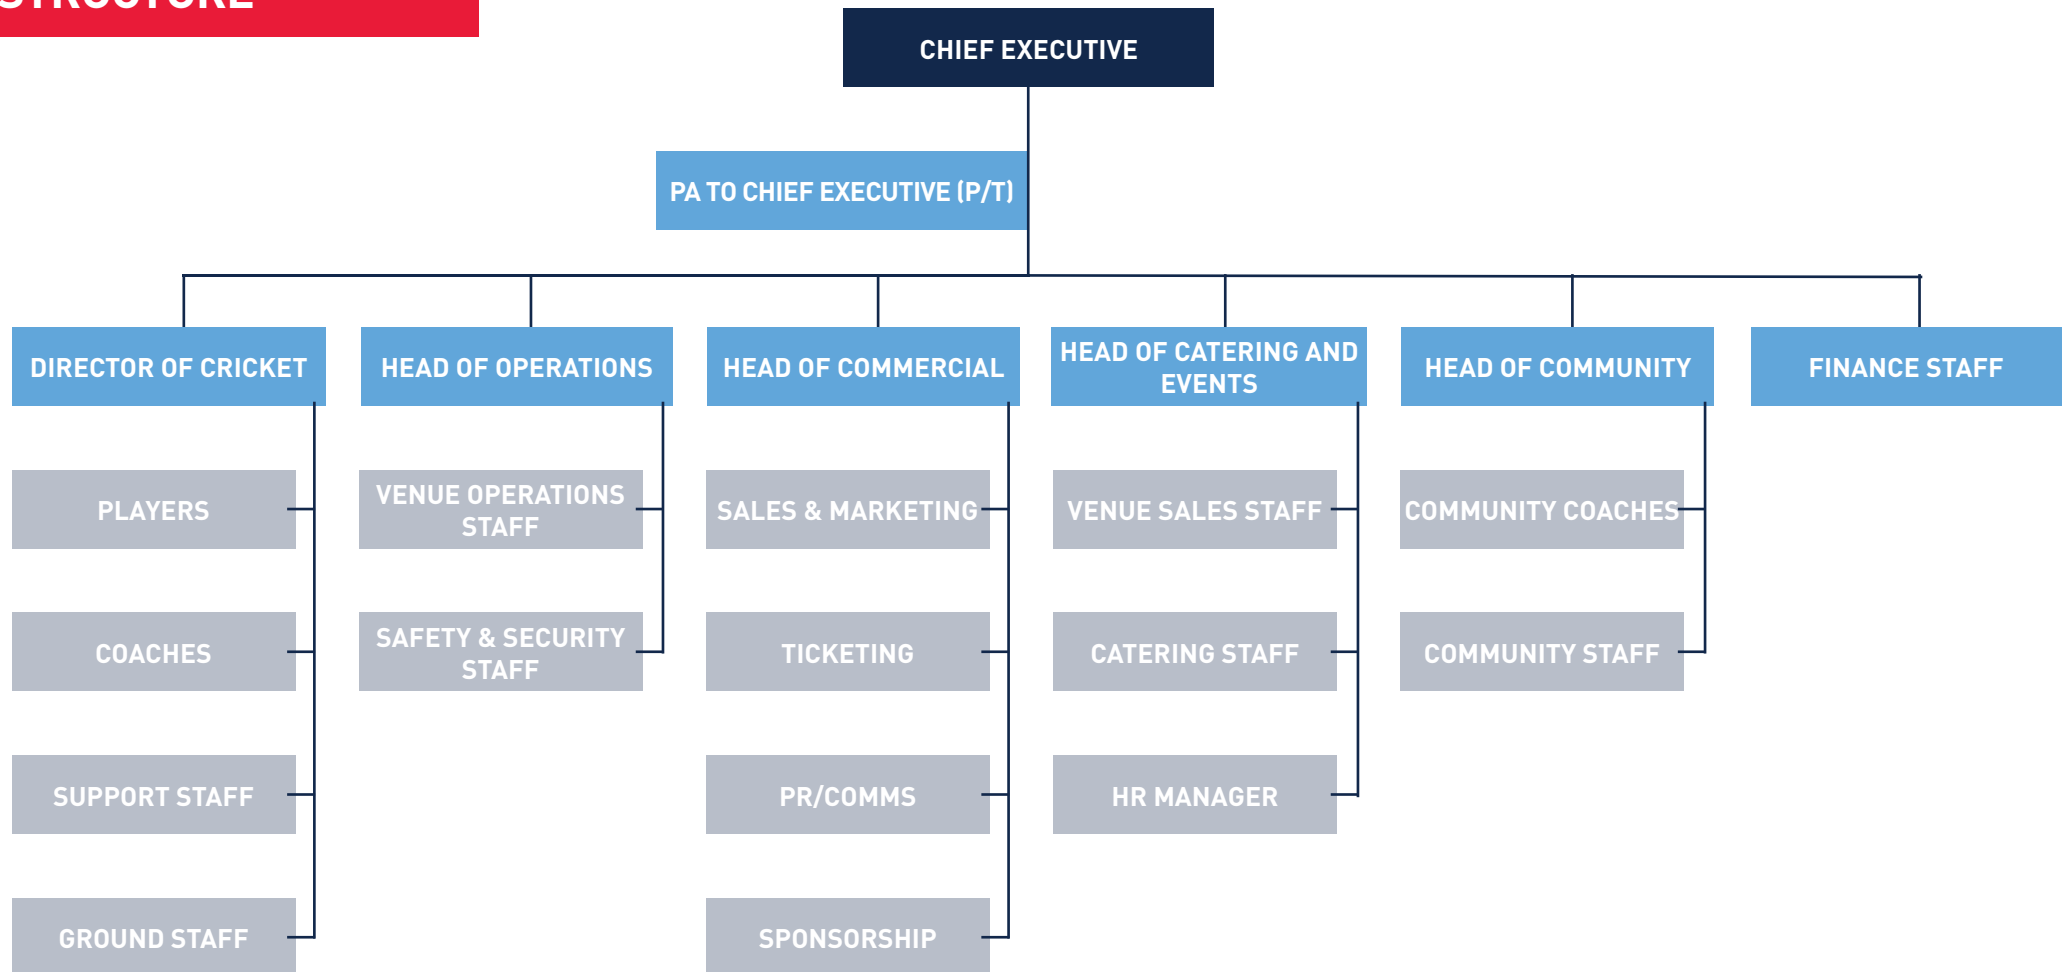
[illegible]

CHIEF EXECUTIVE

PA TO CHIEF EXECUTIVE (P/T)

DIRECTOR OF CRICKET

PLAYERS

COACHES

SUPPORT STAFF

GROUND STAFF

HEAD OF OPERATIONS

VENUE OPERATIONS STAFF

SAFETY & SECURITY STAFF

HEAD OF COMMERCIAL

SALES & MARKETING

TICKETING

PR/COMMS

SPONSORSHIP

HEAD OF CATERING AND EVENTS

VENUE SALES STAFF

CATERING STAFF

HR MANAGER

HEAD OF COMMUNITY

COMMUNITY COACHES

COMMUNITY STAFF

FINANCE STAFF